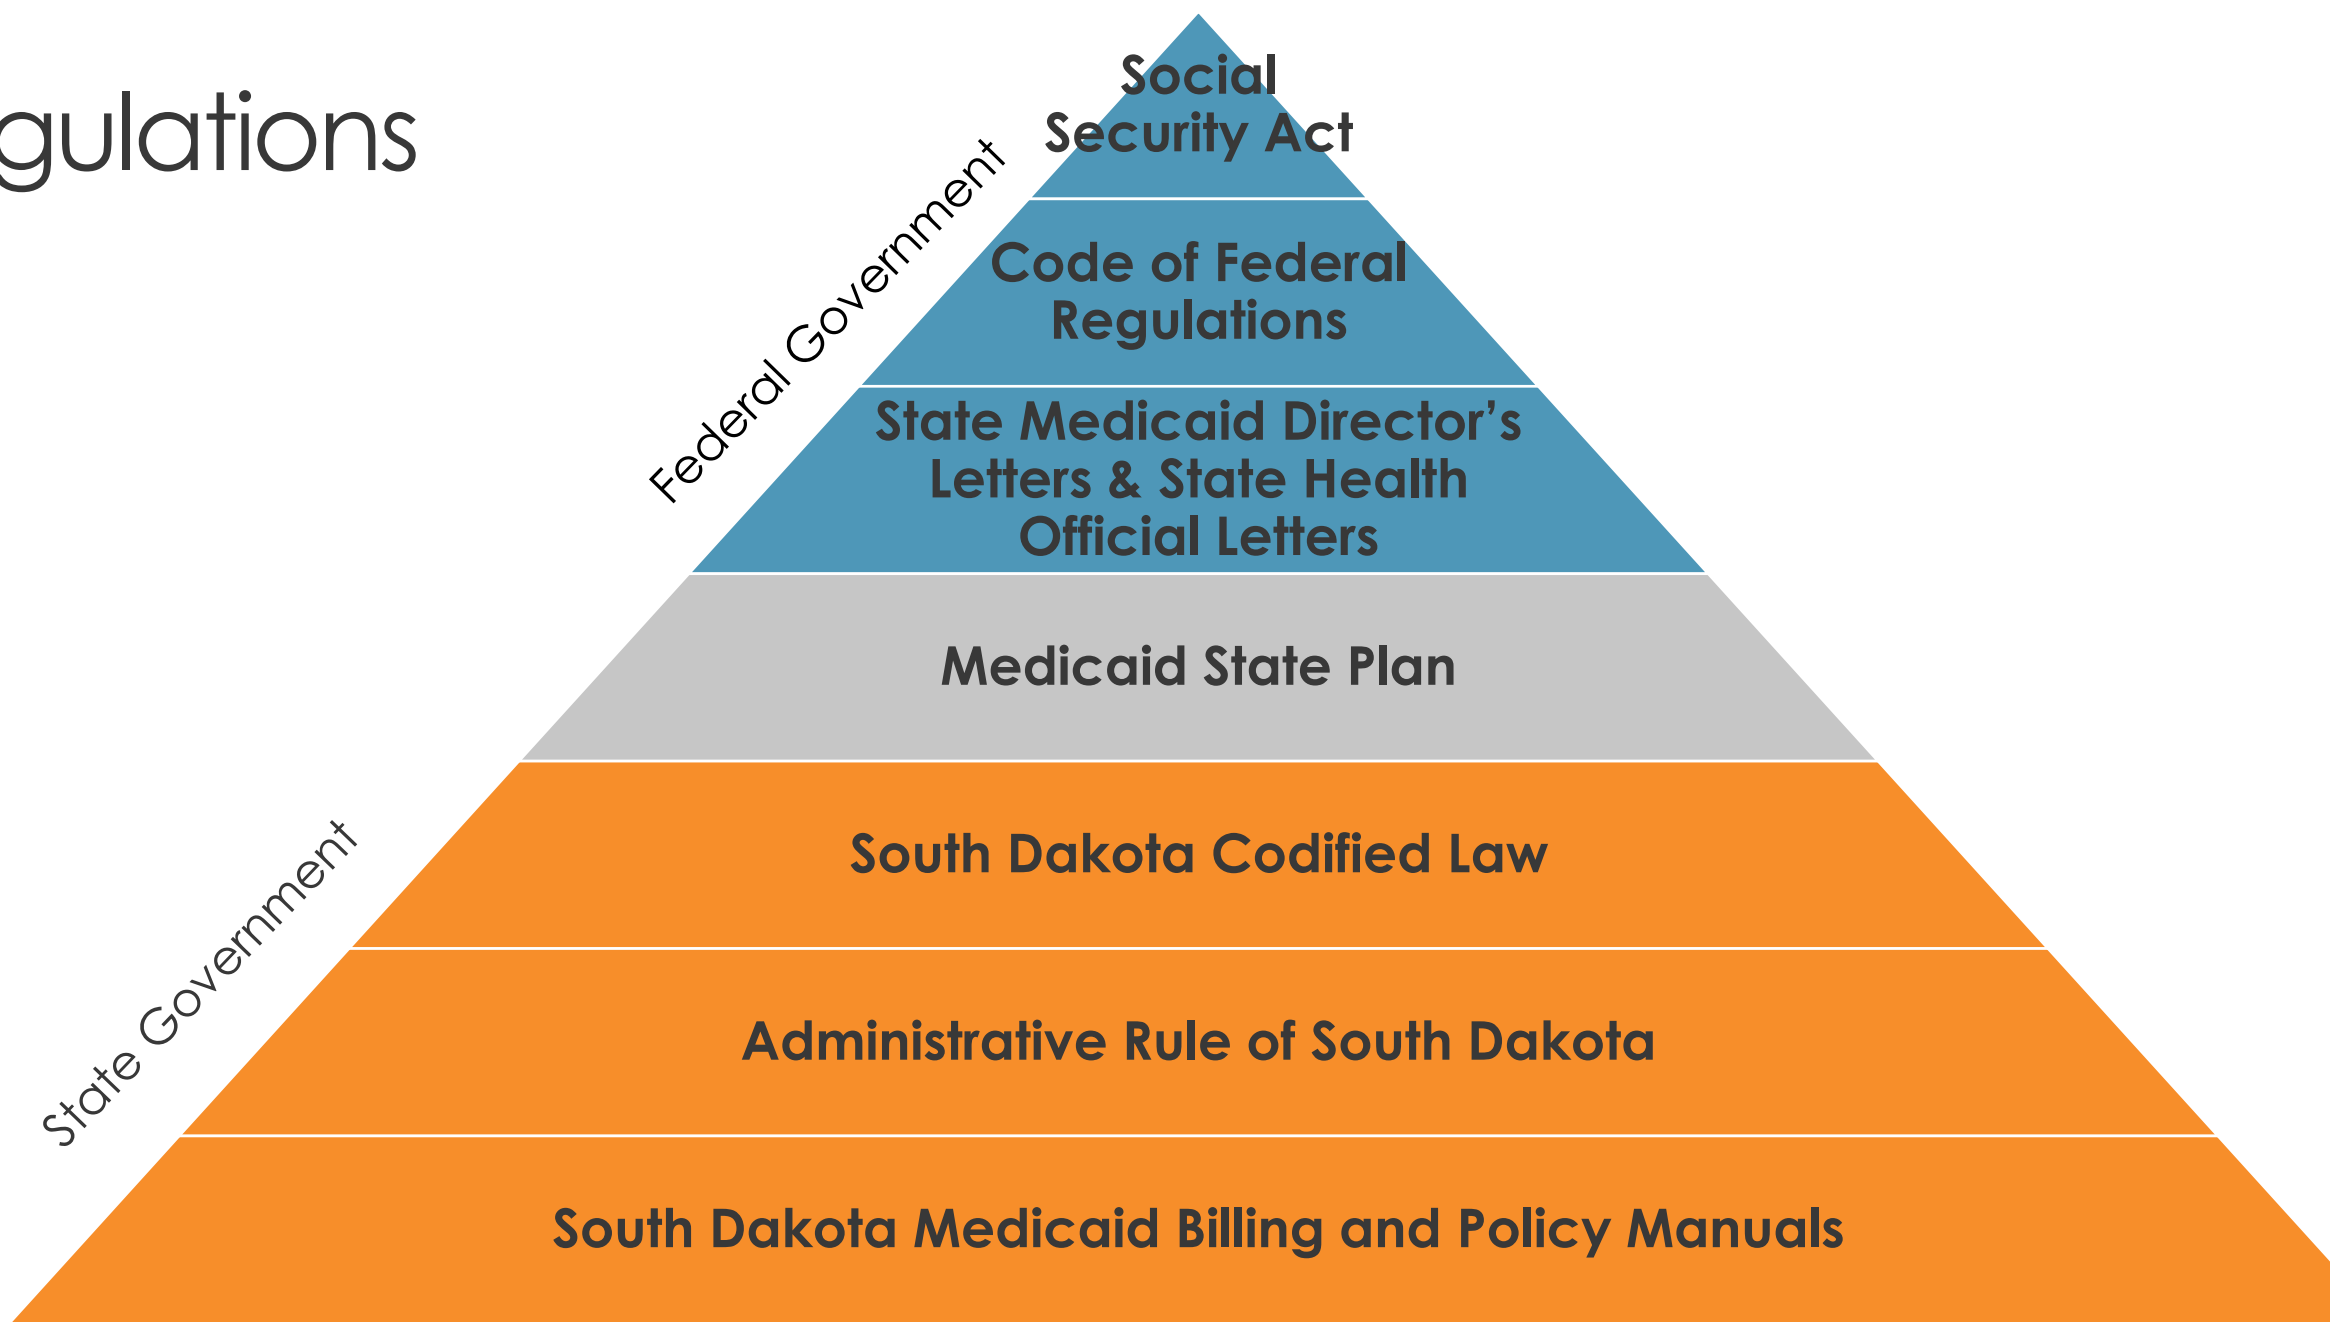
gulations

Federal Government

Social Security Act

Code of Federal Regulations

State Medicaid Director's Letters & State Health Official Letters

Medicaid State Plan

State Government

South Dakota Codified Law

Administrative Rule of South Dakota

South Dakota Medicaid Billing and Policy Manuals